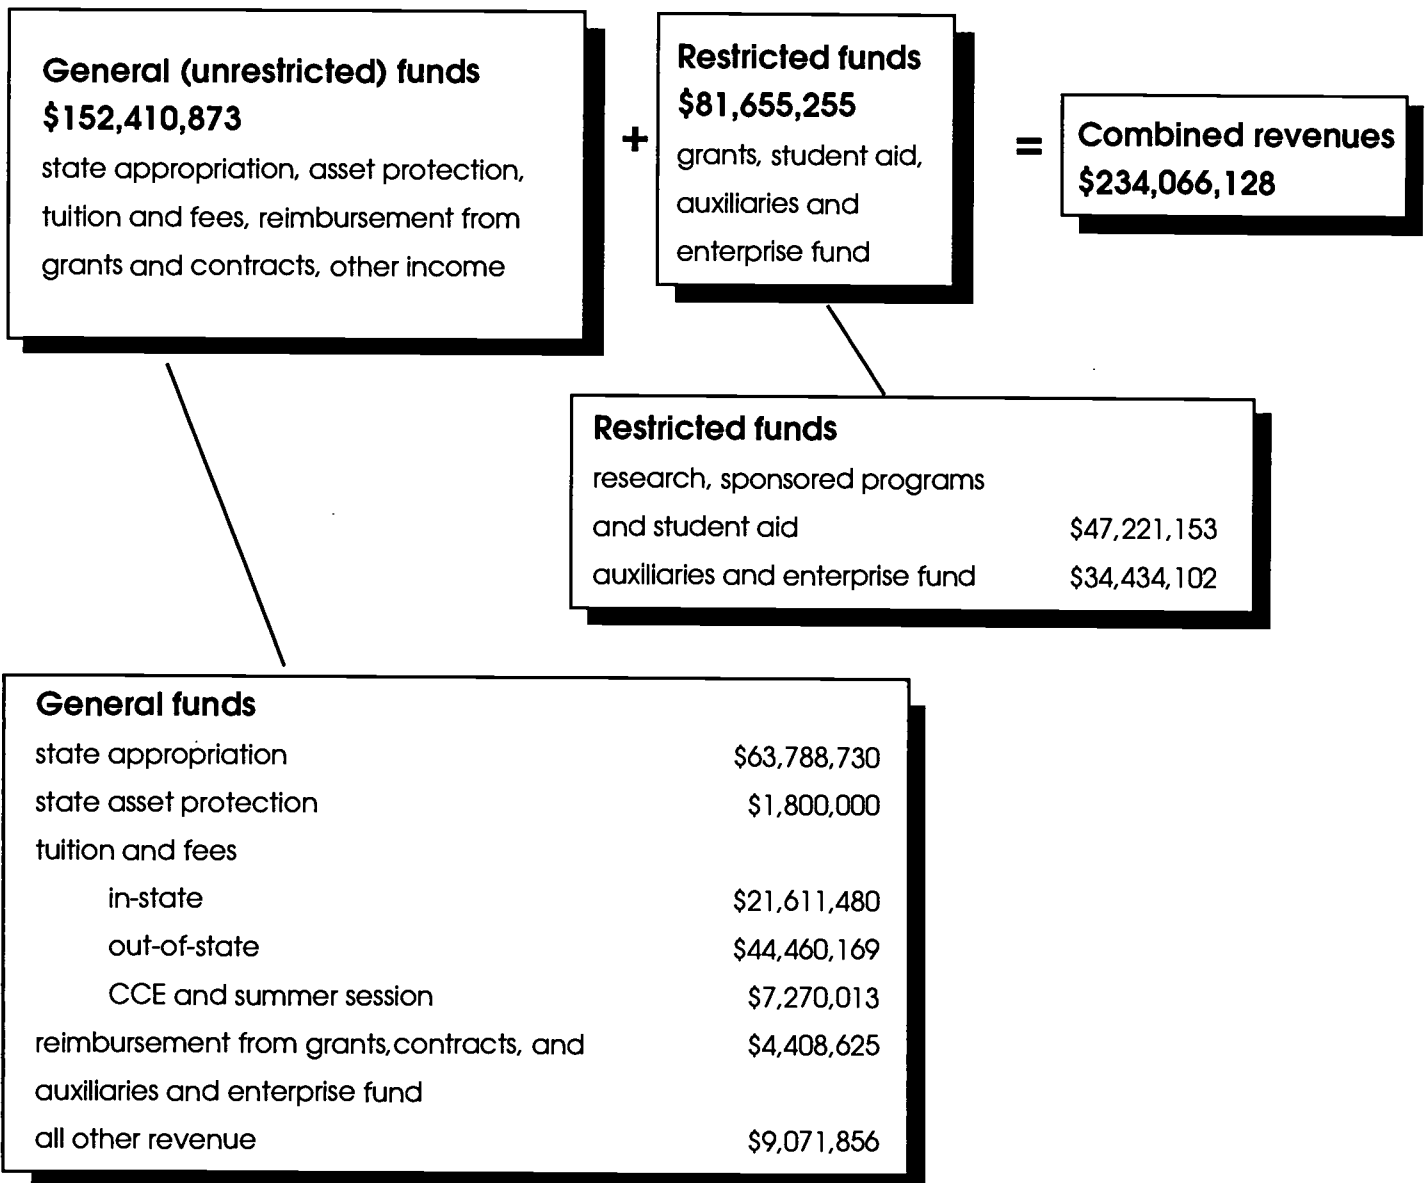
General (unrestricted) funds
$152,410,873
state appropriation, asset protection, tuition and fees, reimbursement from grants and contracts, other income

+

Restricted funds
$81,655,255
grants, student aid, auxiliaries and enterprise fund

=

Combined revenues
$234,066,128

Restricted funds

| | |
|---|---|
| research, sponsored programs and student aid | $47,221,153 |
| auxiliaries and enterprise fund | $34,434,102 |

General funds

| | |
|---|---|
| state appropriation | $63,788,730 |
| state asset protection | $1,800,000 |
| tuition and fees | |
| in-state | $21,611,480 |
| out-of-state | $44,460,169 |
| CCE and summer session | $7,270,013 |
| reimbursement from grants,contracts, and auxiliaries and enterprise fund | $4,408,625 |
| all other revenue | $9,071,856 |